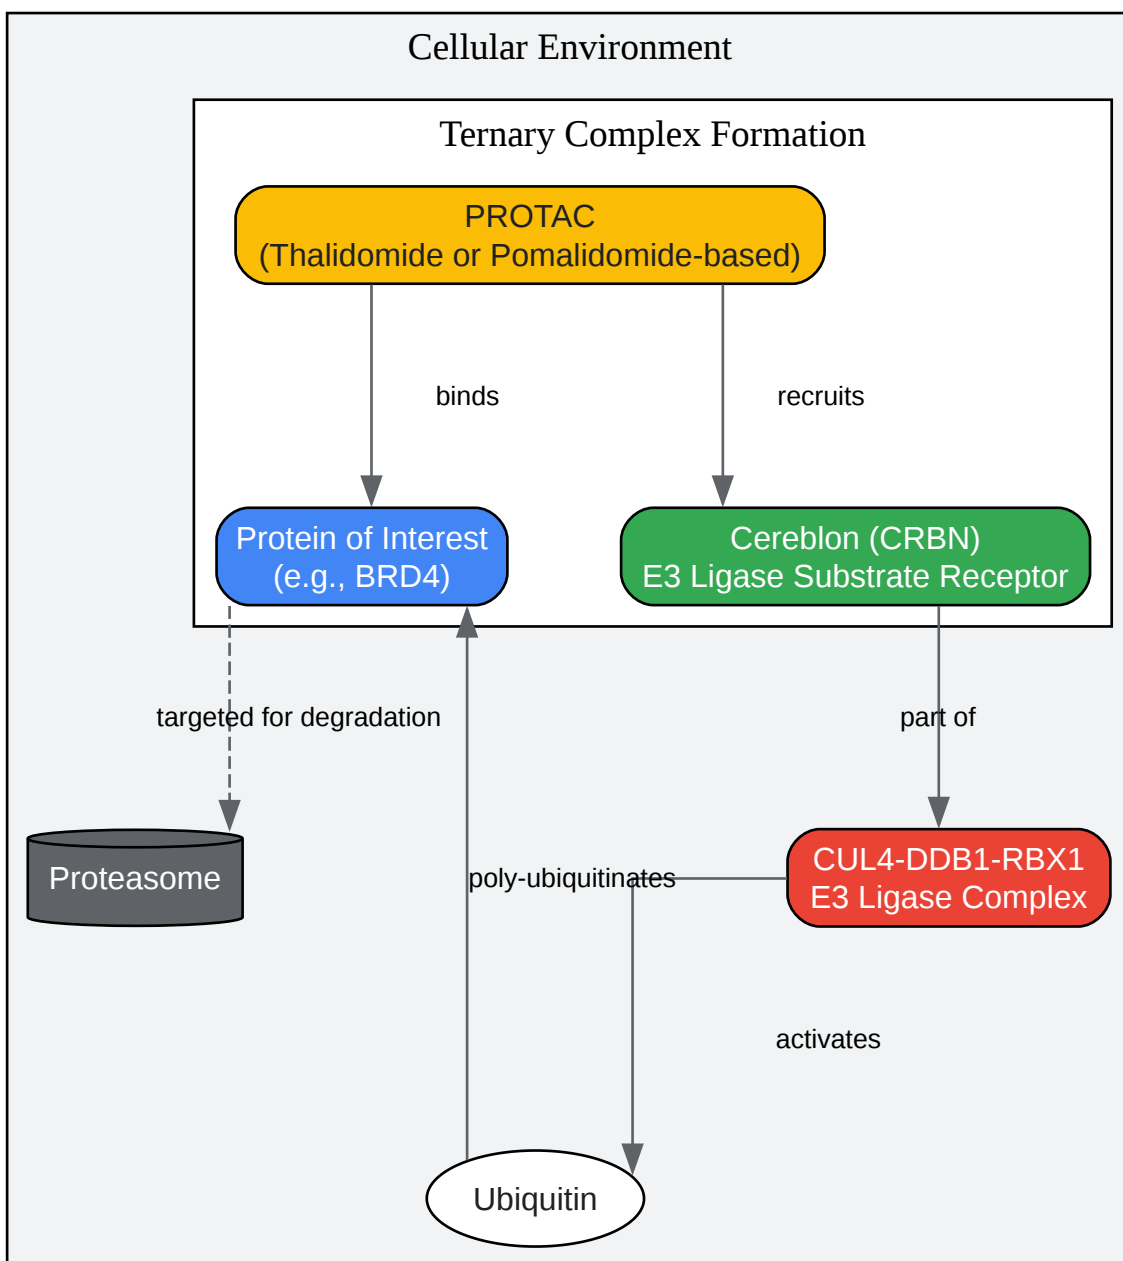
Cellular Environment

Ternary Complex Formation

PROTAC
(Thalidomide or Pomalidomide-based)

binds

recruits

Protein of Interest
(e.g., BRD4)

Cereblon (CRBN)
E3 Ligase Substrate Receptor

targeted for degradation

part of

Proteasome

poly-ubiquitinates

CUL4-DDB1-RBX1
E3 Ligase Complex

activates

Ubiquitin